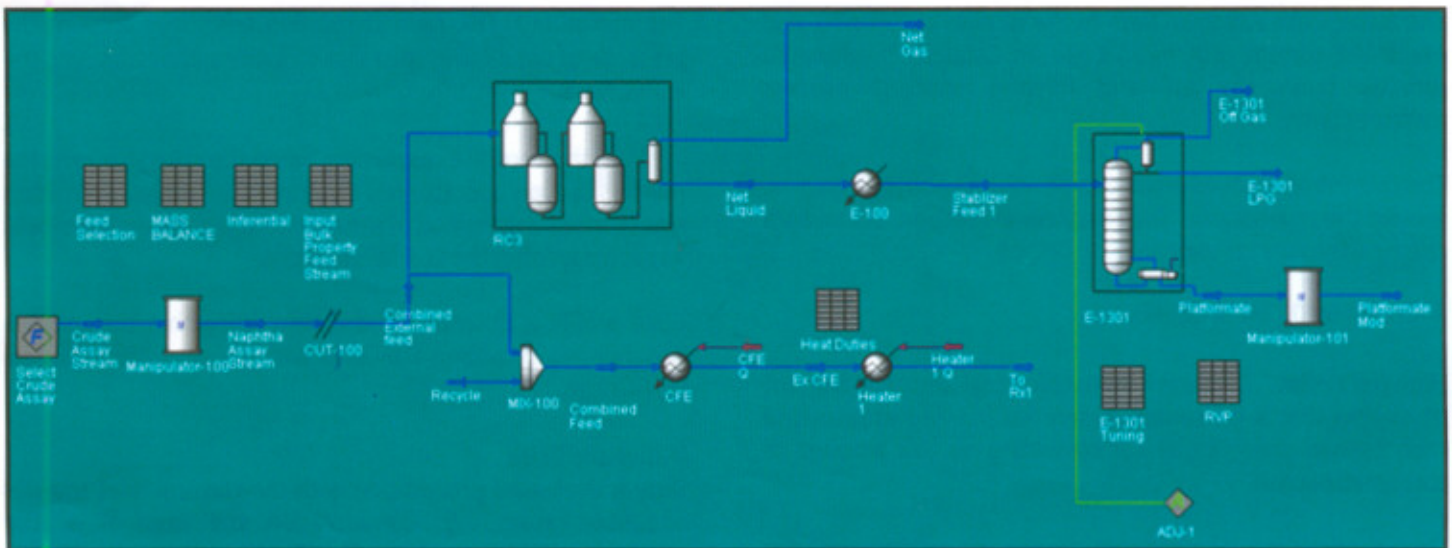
Net Gas

E-1301 Off Gas

Feed Selection

MASS BALANCE

Inferential

Input Bulk Property Feed Stream

Net Liquid

E-100

Stabilizer Feed 1

E-1301 LPG

RC3

Select Crude Assay

Crude Assay Stream

Manipulator-100

Naphtha Assay Stream

CUT-100

Combined external feed

E-1301

Platformate

Manipulator-101

Platformate Mod

Heat Duties

CFE Q

Heater 1 Q

Recycle

MIX-100

CFE

Ex CFE

Heater 1

To Rx1

Combined Feed

E-1301 Tuning

RVP

ADJ-1